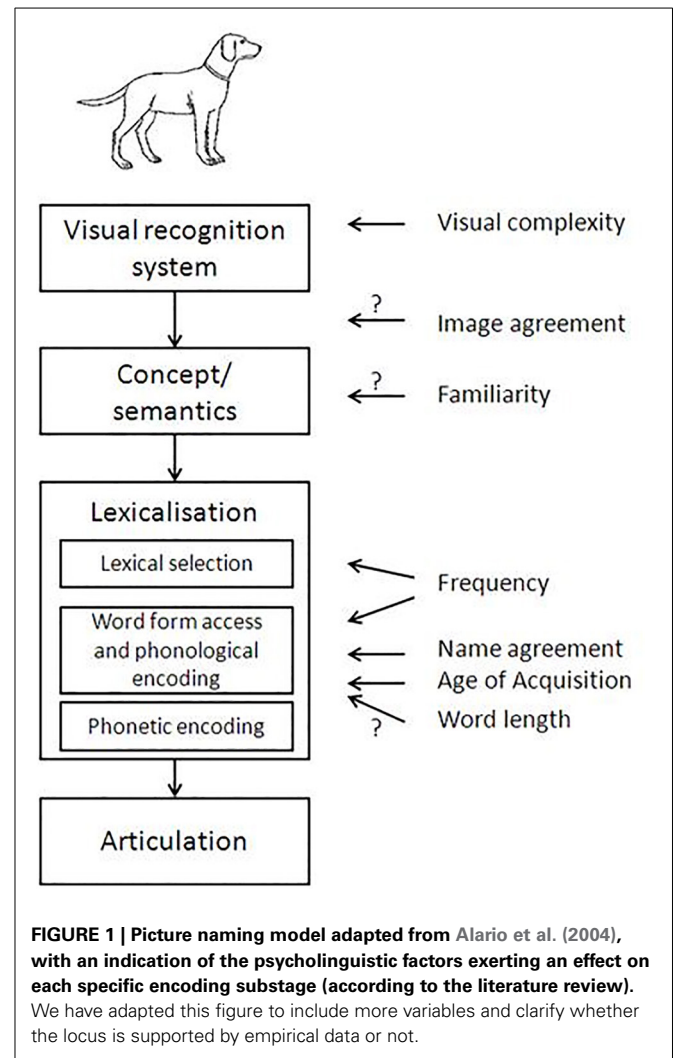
Visual recognition system

Visual complexity

?

Image agreement

Concept/ semantics

?

Familiarity

Lexicalisation

Lexical selection

Frequency

Word form access and phonological encoding

Name agreement

Age of Acquisition

Phonetic encoding

?

Word length

Articulation

**FIGURE 1 | Picture naming model adapted from Alario et al. (2004), with an indication of the psycholinguistic factors exerting an effect on each specific encoding substage (according to the literature review).** We have adapted this figure to include more variables and clarify whether the locus is supported by empirical data or not.